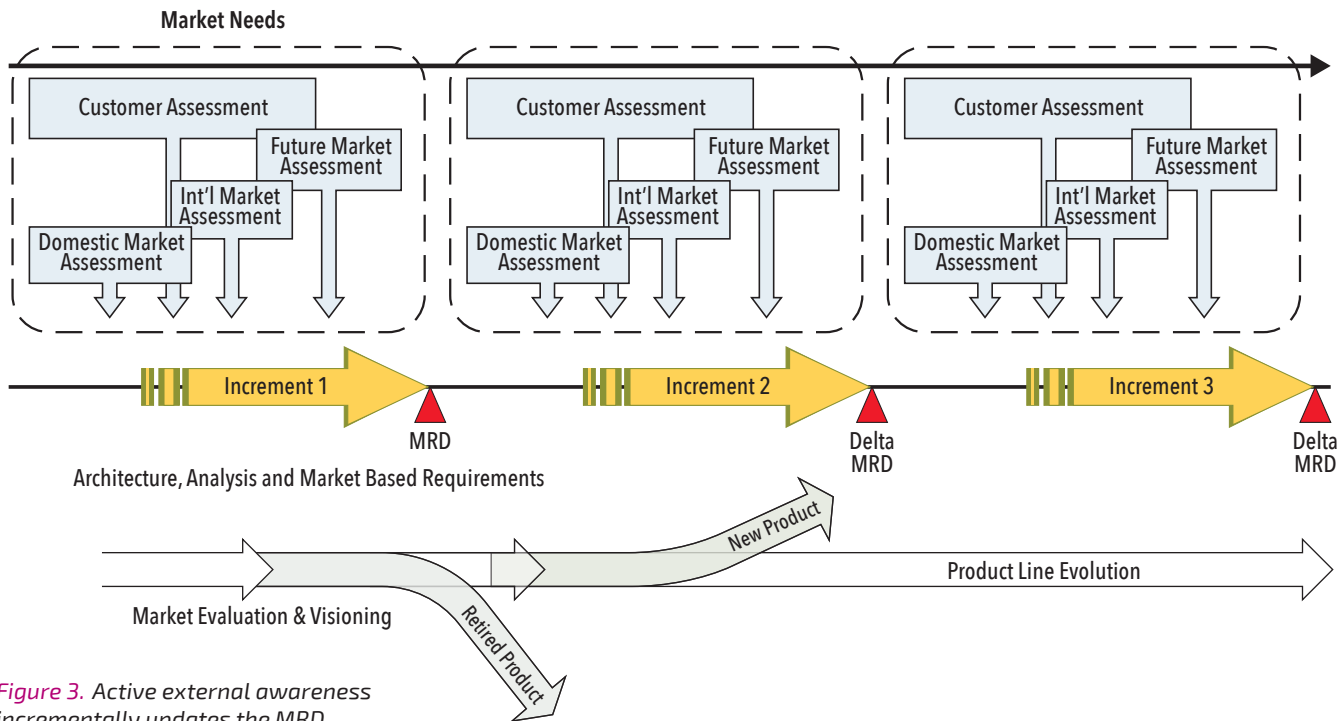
Market Needs

Customer Assessment
Future Market Assessment
Int'l Market Assessment
Domestic Market Assessment

Customer Assessment
Future Market Assessment
Int'l Market Assessment
Domestic Market Assessment

Customer Assessment
Future Market Assessment
Int'l Market Assessment
Domestic Market Assessment

Increment 1
MRD
Increment 2
Delta MRD
Increment 3
Delta MRD

Architecture, Analysis and Market Based Requirements

New Product
Product Line Evolution
Market Evaluation & Visioning
Retired Product

Figure 3. Active external awareness incrementally updates the MRD